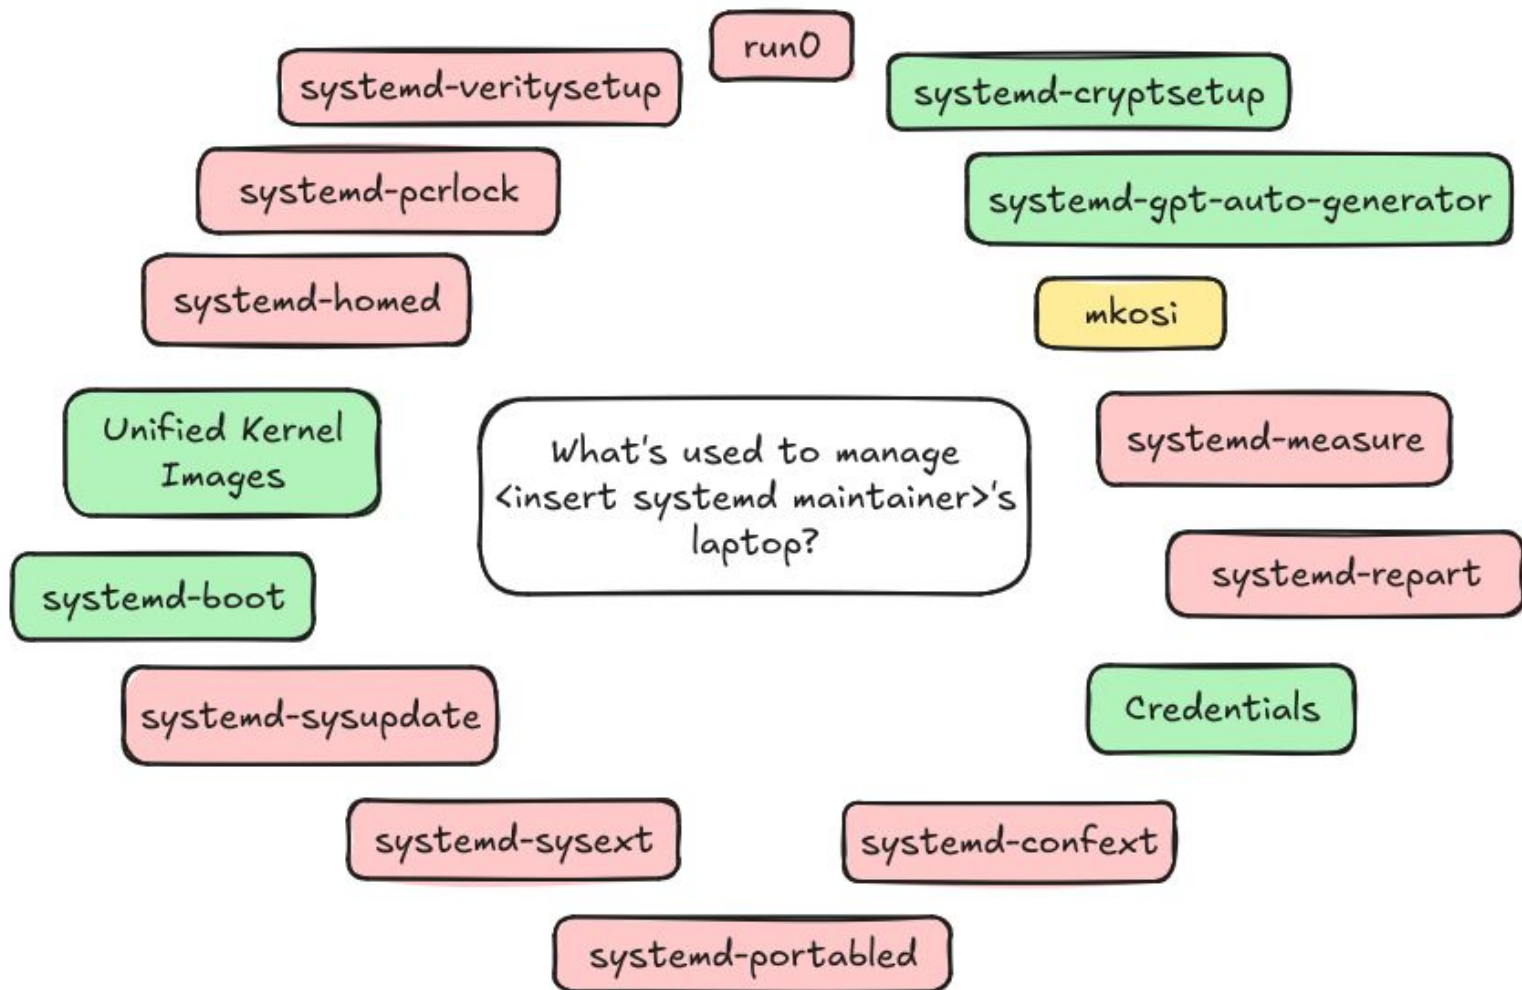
run0

systemd-veritysetup

systemd-cryptsetup

systemd-pcrlock

systemd-gpt-auto-generator

systemd-homed

mkosi

Unified Kernel Images

What's used to manage <insert systemd maintainer>'s laptop?

systemd-measure

systemd-boot

systemd-repart

systemd-sysupdate

Credentials

systemd-sysext

systemd-confext

systemd-portabled